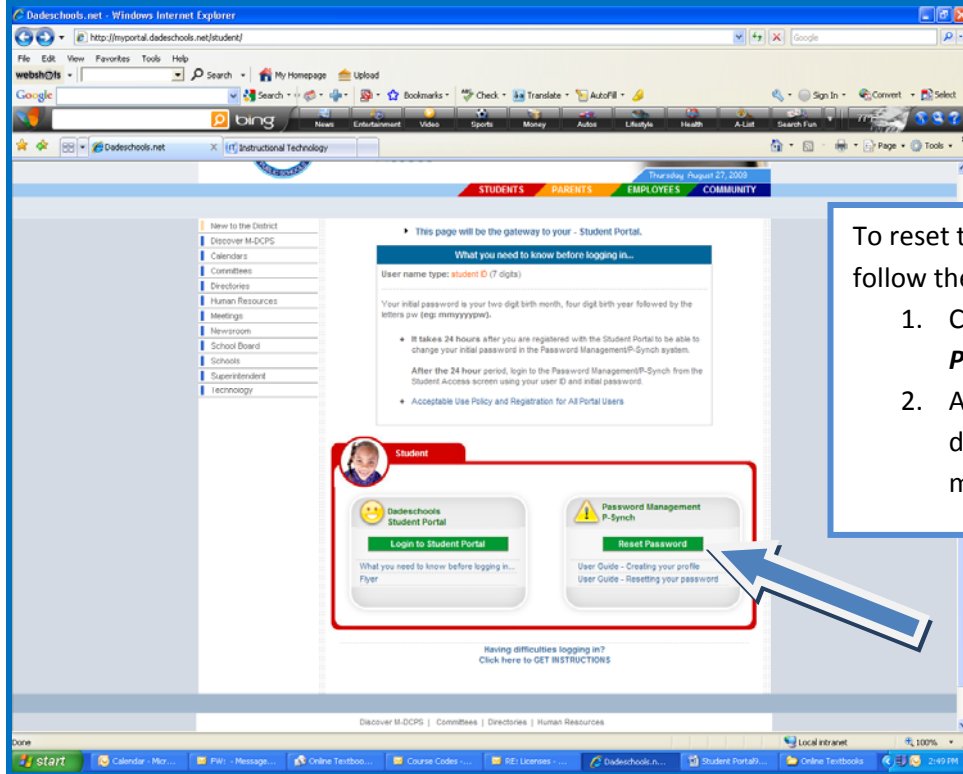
Dadeschools.net - Windows Internet Explorer

http://myportal.dadeschools.net/student/

Google

File Edit View Favorites Tools Help

webshots Search My Homepage Upload

Google Search Bookmarks Check Translate AutoFill Sign In Convert Select

bing News Entertainment Video Sports Money Autos Lifestyle Health A-List Search Fun

Dadeschools.net Instructional Technology

Page Tools

Thursday August 27, 2009

STUDENTS PARENTS EMPLOYEES COMMUNITY

New to the District
Discover M-DCPS
Calendars
Committees
Directories
Human Resources
Meetings
Newsroom
School Board
Schools
Superintendent
Technology

This page will be the gateway to your - Student Portal.

What you need to know before logging in...

User name type: student ID (7 digits)

Your initial password is your two digit birth month, four digit birth year followed by the letters pw (eg: mmyyyypw).

It takes 24 hours after you are registered with the Student Portal to be able to change your initial password in the Password Management/P-Synch system.

After the 24 hour period, login to the Password Management/P-Synch from the Student Access screen using your user ID and initial password.

Acceptable Use Policy and Registration for All Portal Users

Student

Dadeschools Student Portal

Login to Student Portal

What you need to know before logging in...
Flyer

Password Management P-Synch

Reset Password

User Guide - Creating your profile
User Guide - Resetting your password

Having difficulties logging in?
Click here to GET INSTRUCTIONS

Discover M-DCPS | Committees | Directories | Human Resources

Done

Local intranet 100%

start Calendar - Micr... FW: - Message... Online Textboo... Course Codes -... RE: Licenses -... Dadeschools.n... Student Portal9... Online Textbooks 2:49 PM

To reset t
follow th
1. C
P
2. A
d
m